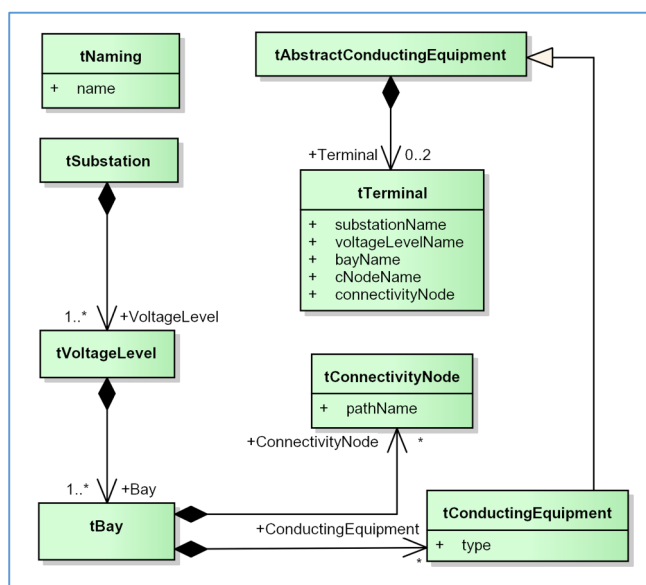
tNaming
+ name

tAbstractConductingEquipment

+Terminal 0..2

tTerminal
+ substationName
+ voltageLevelName
+ bayName
+ cNodeName
+ connectivityNode

tSubstation

1..* +VoltageLevel

tVoltageLevel

tConnectivityNode
+ pathName

+ConnectivityNode *

1..* +Bay

tBay

+ConductingEquipment

*

tConductingEquipment
+ type